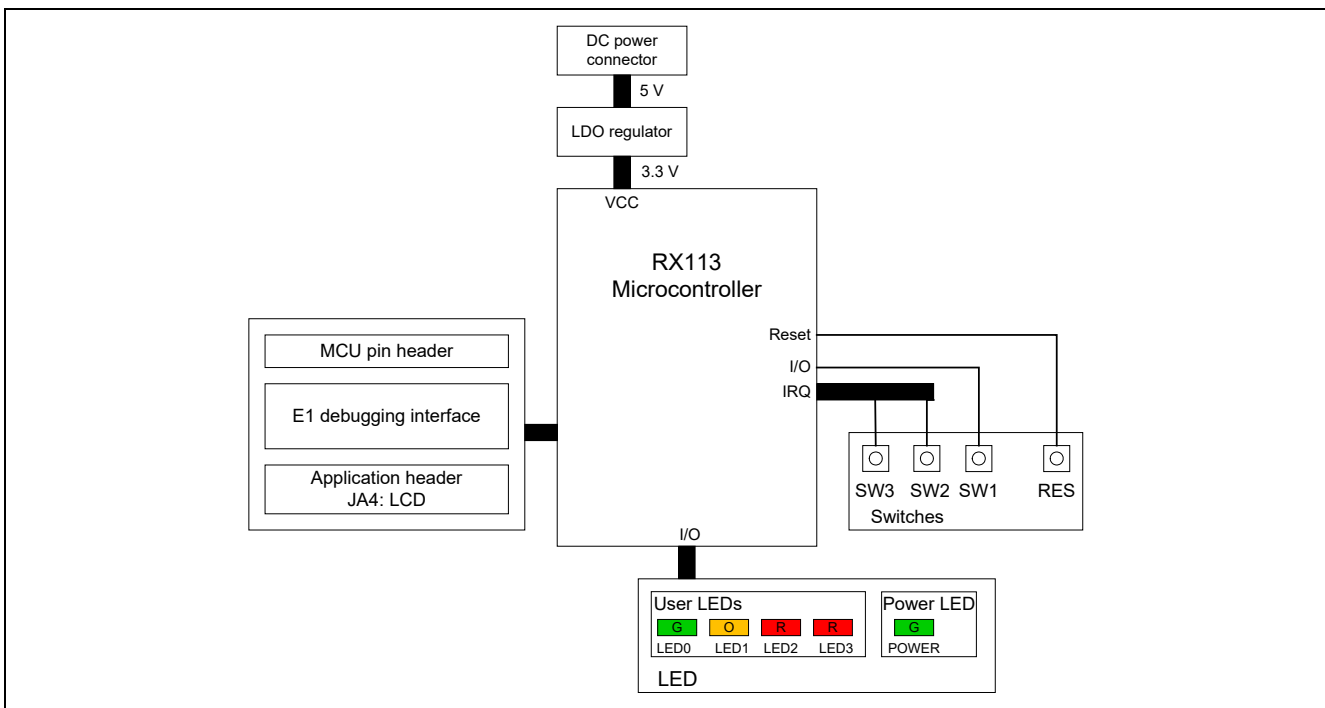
DC power connector

5 V

LDO regulator

3.3 V

VCC

RX113 Microcontroller

Reset

I/O

IRQ

MCU pin header

E1 debugging interface

Application header JA4: LCD

SW3 SW2 SW1 RES

Switches

I/O

User LEDs

G O R R

LED0 LED1 LED2 LED3

Power LED

G

POWER

LED